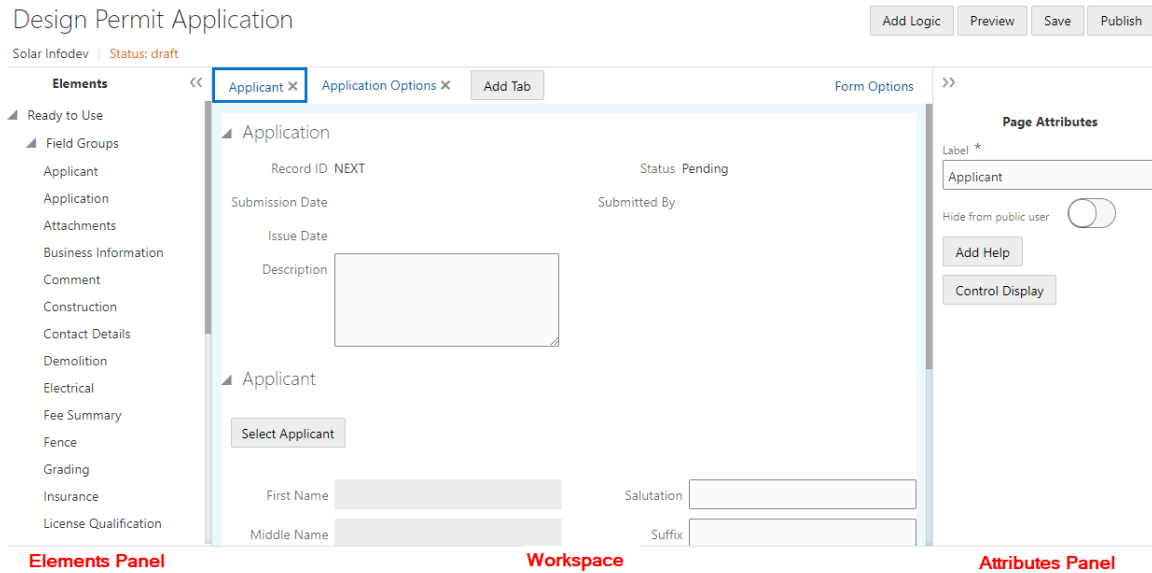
Design Permit Application

Add Logic Preview Save Publish

Solar Infodev | Status: draft

Elements «

Ready to Use

Field Groups

Applicant

Application

Attachments

Business Information

Comment

Construction

Contact Details

Demolition

Electrical

Fee Summary

Fence

Grading

Insurance

License Qualification

Applicant × Application Options × Add Tab Form Options

Application

Record ID NEXT

Status Pending

Submission Date

Submitted By

Issue Date

Description

Applicant

Select Applicant

First Name

Salutation

Middle Name

Suffix

»

Page Attributes

Label *

Applicant

Hide from public user

Add Help

Control Display

Elements Panel

Workspace

Attributes Panel